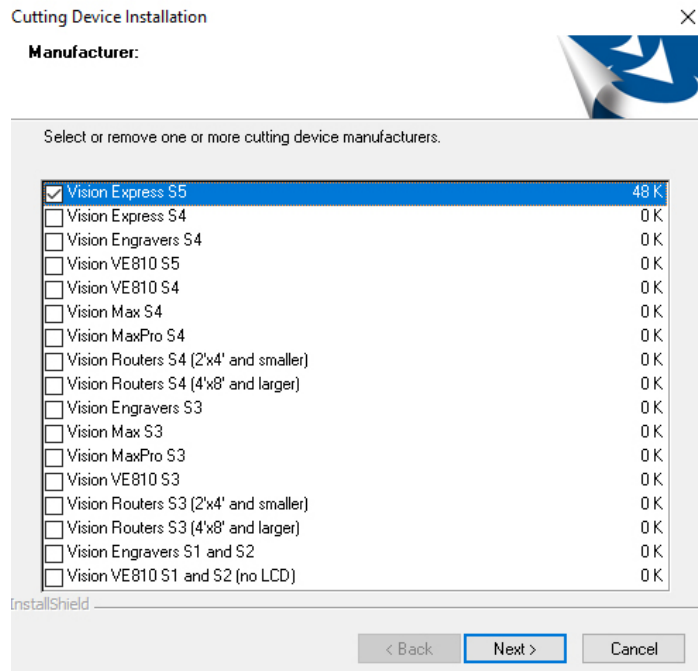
Cutting Device Installation

Manufacturer:

Select or remove one or more cutting device manufacturers.

| | |
|---|---|
| Vision Express S5 | 48 K |
| Vision Express S4 | 0 K |
| Vision Engravers S4 | 0 K |
| Vision VE810 S5 | 0 K |
| Vision VE810 S4 | 0 K |
| Vision Max S4 | 0 K |
| Vision MaxPro S4 | 0 K |
| Vision Routers S4 (2'x4' and smaller) | 0 K |
| Vision Routers S4 (4'x8' and larger) | 0 K |
| Vision Engravers S3 | 0 K |
| Vision Max S3 | 0 K |
| Vision MaxPro S3 | 0 K |
| Vision VE810 S3 | 0 K |
| Vision Routers S3 (2'x4' and smaller) | 0 K |
| Vision Routers S3 (4'x8' and larger) | 0 K |
| Vision Engravers S1 and S2 | 0 K |
| Vision VE810 S1 and S2 (no LCD) | 0 K |

InstallShield

< Back Next > Cancel